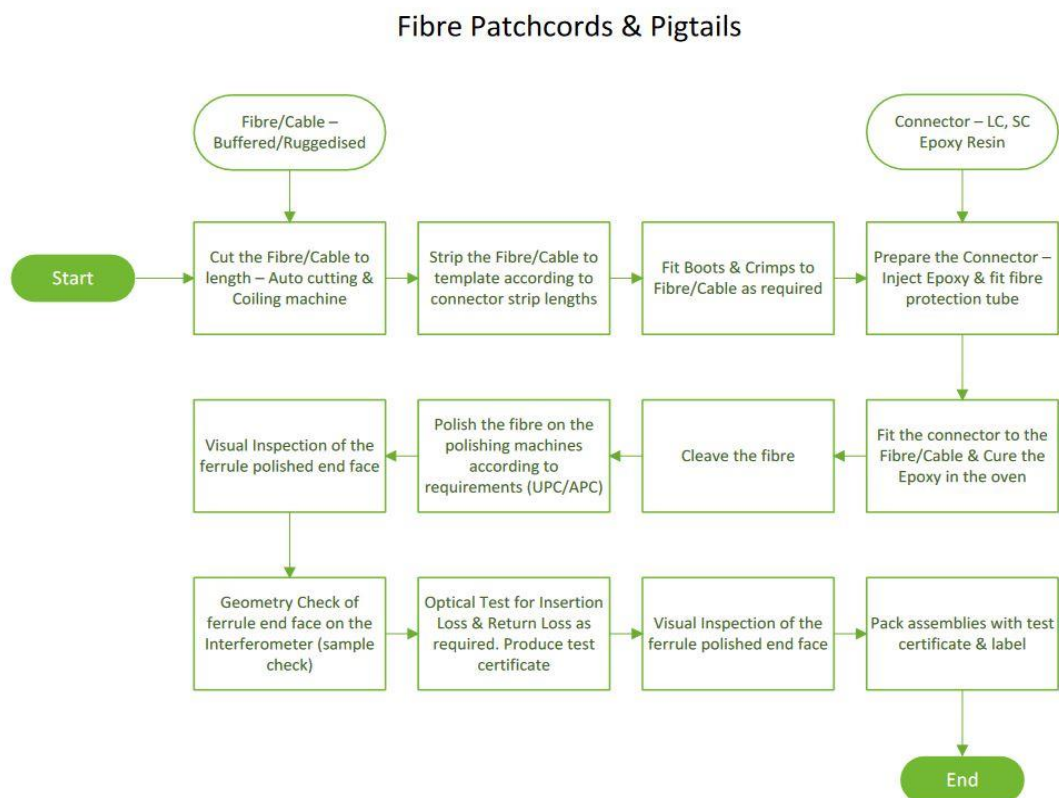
Fibre Patchcords & Pigtails

Fibre/Cable – Buffered/Ruggedised

Connector – LC, SC Epoxy Resin

Start

Cut the Fibre/Cable to length – Auto cutting & Coiling machine

Strip the Fibre/Cable to template according to connector strip lengths

Fit Boots & Crimps to Fibre/Cable as required

Prepare the Connector – Inject Epoxy & fit fibre protection tube

Fit the connector to the Fibre/Cable & Cure the Epoxy in the oven

Cleave the fibre

Polish the fibre on the polishing machines according to requirements (UPC/APC)

Visual Inspection of the ferrule polished end face

Geometry Check of ferrule end face on the Interferometer (sample check)

Optical Test for Insertion Loss & Return Loss as required. Produce test certificate

Visual Inspection of the ferrule polished end face

Pack assemblies with test certificate & label

End